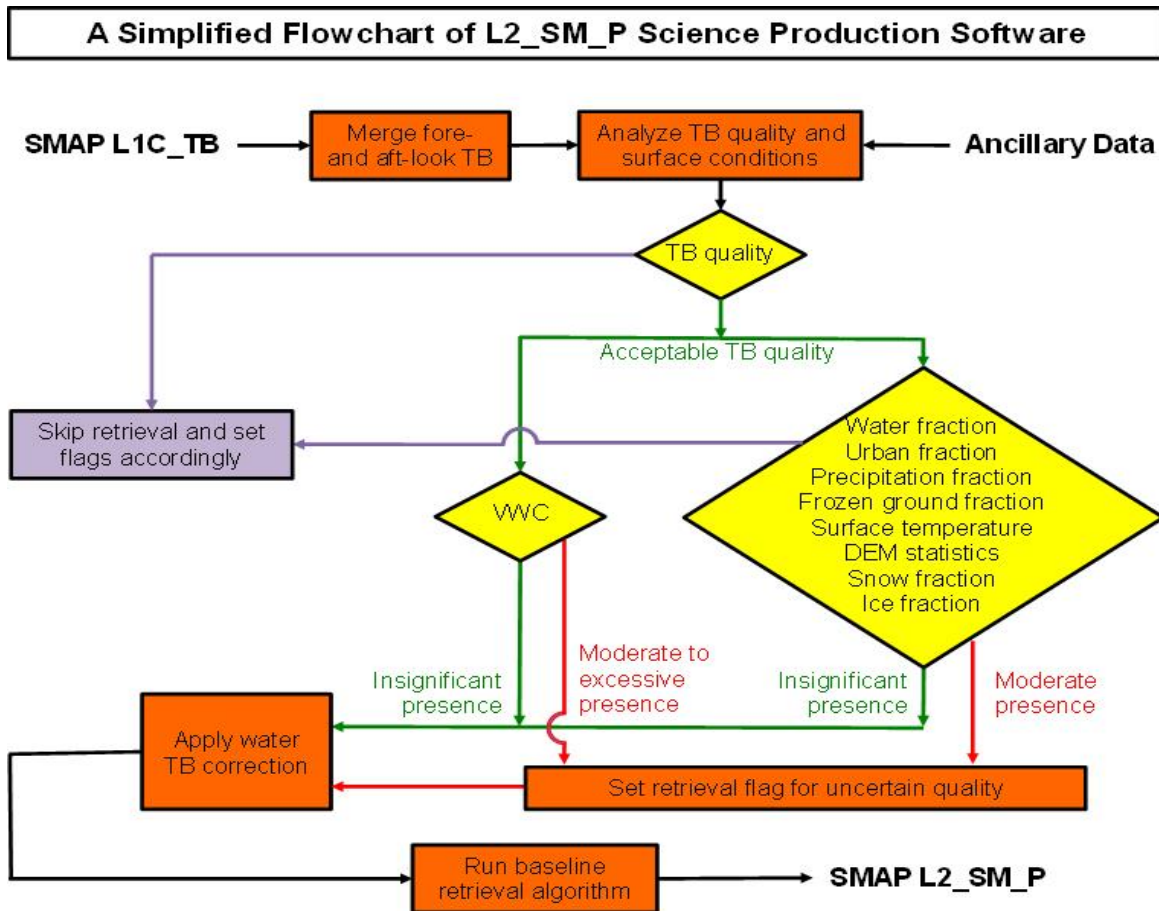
A Simplified Flowchart of L2_SM_P Science Production Software

SMAP L1C_TB

Merge fore- and aft-look TB

Analyze TB quality and surface conditions

Ancillary Data

TB quality

Acceptable TB quality

Skip retrieval and set flags accordingly

VWC

Water fraction
Urban fraction
Precipitation fraction
Frozen ground fraction
Surface temperature
DEM statistics
Snow fraction
Ice fraction

Insignificant presence

Moderate to excessive presence

Insignificant presence

Moderate presence

Apply water TB correction

Set retrieval flag for uncertain quality

Run baseline retrieval algorithm

SMAP L2_SM_P